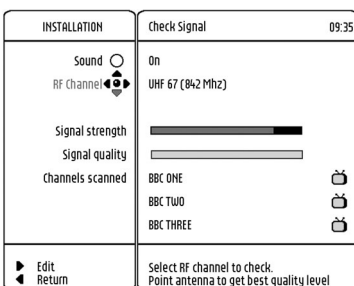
INSTALLATION

Sound
RF Channel

Signal strength
Signal quality
Channels scanned

Edit
Return

Check Signal 09:35

On
UHF 67 (842 Mhz)

BBC ONE
BBC TWO
BBC THREE

Select RF channel to check.
Point antenna to get best quality level